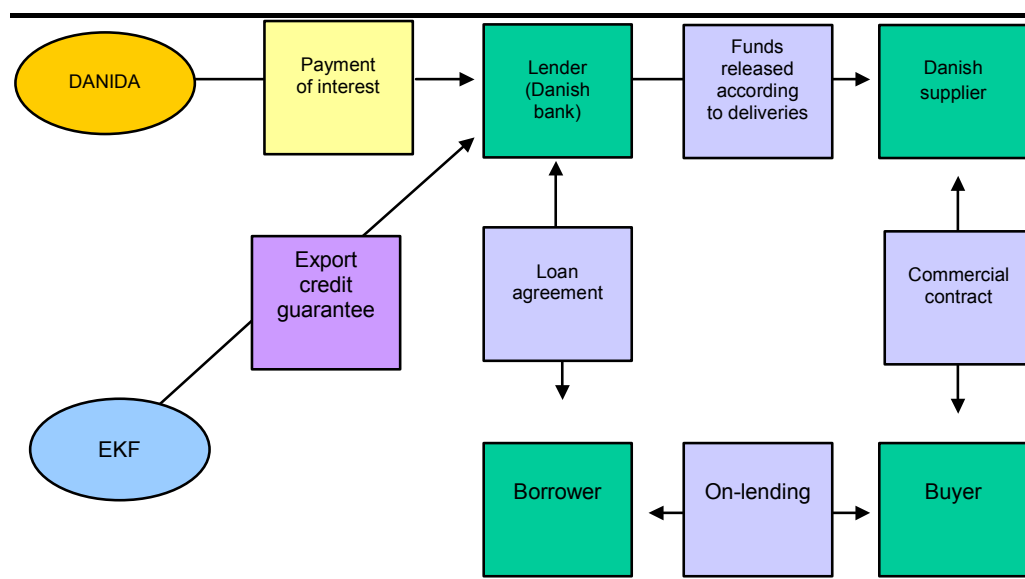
DANIDA

Payment of interest

Lender (Danish bank)

Funds released according to deliveries

Danish supplier

Export credit guarantee

Loan agreement

Commercial contract

EKF

Borrower

On-lending

Buyer